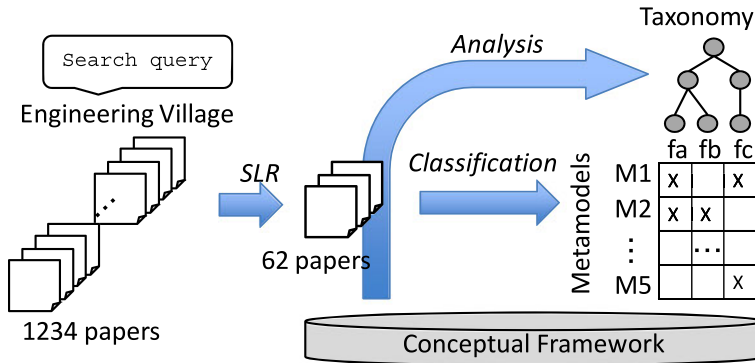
Search query

Engineering Village

1234 papers

SLR

62 papers

Analysis

Classification

Taxonomy

Metamodels

|  | fa | fb | fc |
|---|---|---|---|
| M1 | x |  | x |
| M2 | x | x |  |
| ⋮ |  | ⋯ |  |
| M5 |  |  | x |

Conceptual Framework